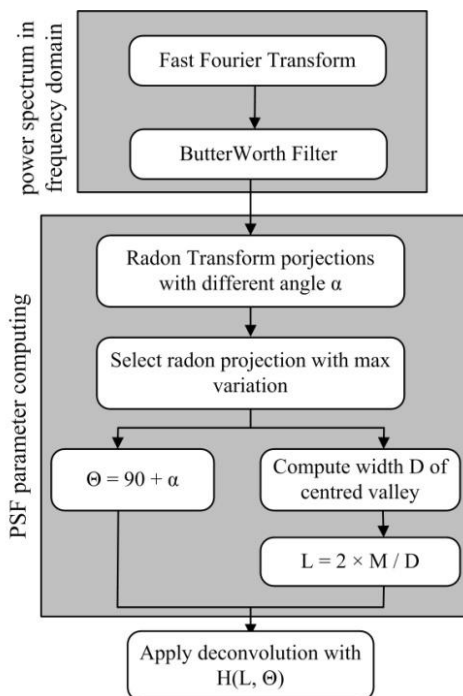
power spectrum in frequency domain

Fast Fourier Transform

ButterWorth Filter

PSF parameter computing

Radon Transform porjections with different angle α

Select radon projection with max variation

$\Theta = 90 + \alpha$

Compute width D of centred valley

$L = 2 \times M / D$

Apply deconvolution with $H(L, \Theta)$